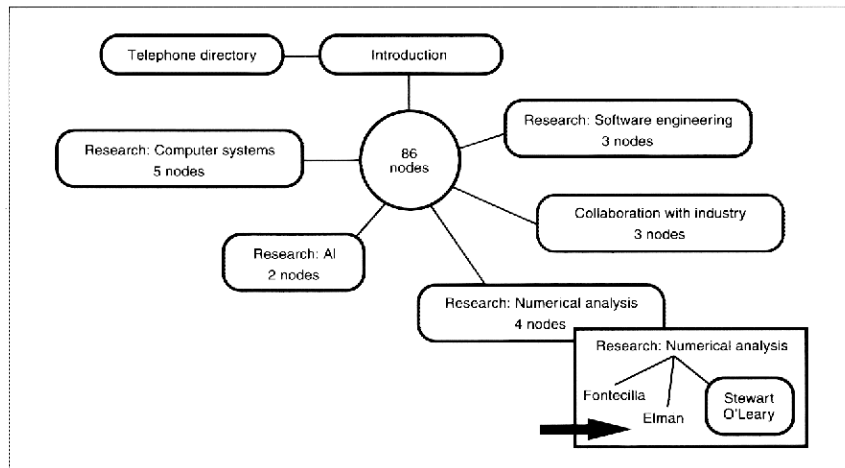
Telephone directory

Introduction

Research: Computer systems
5 nodes

86
nodes

Research: Software engineering
3 nodes

Collaboration with industry
3 nodes

Research: AI
2 nodes

Research: Numerical analysis
4 nodes

Research: Numerical analysis

Fontecilla

Elman

Stewart
O'Leary